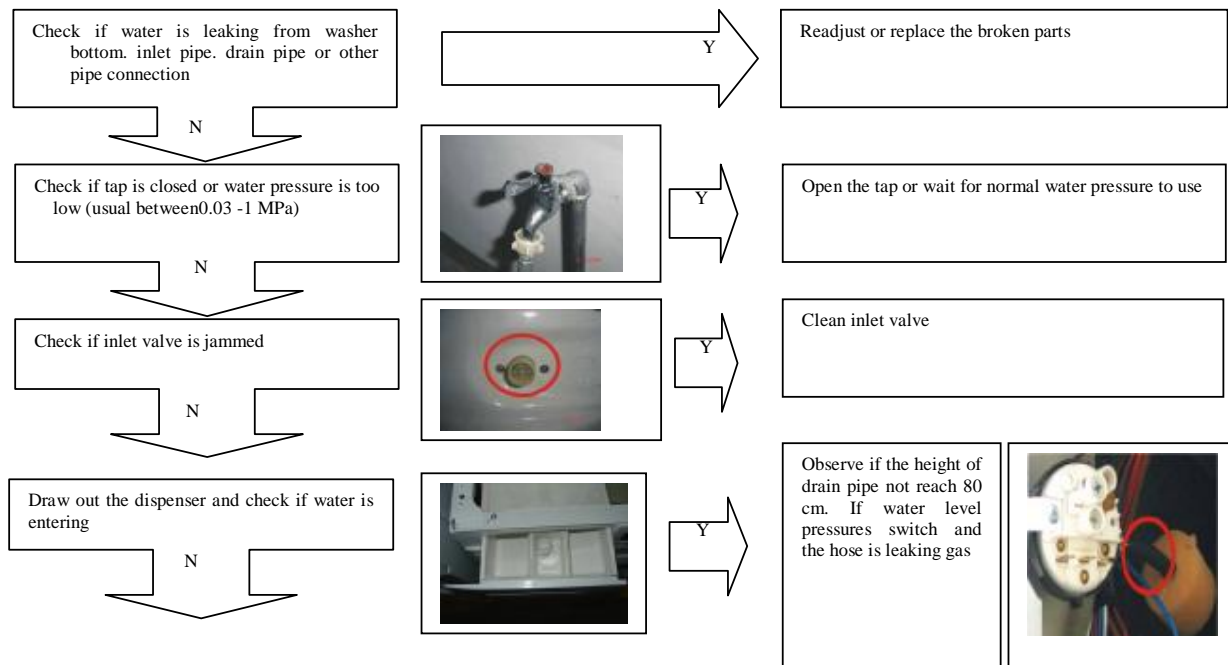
Check if water is leaking from washer bottom. inlet pipe. drain pipe or other pipe connection

Y

Readjust or replace the broken parts

N

Check if tap is closed or water pressure is too low (usual between0.03 -1 MPa)

Y

Open the tap or wait for normal water pressure to use

N

Check if inlet valve is jammed

Y

Clean inlet valve

N

Draw out the dispenser and check if water is entering

Y

Observe if the height of drain pipe not reach 80 cm. If water level pressures switch and the hose is leaking gas

N